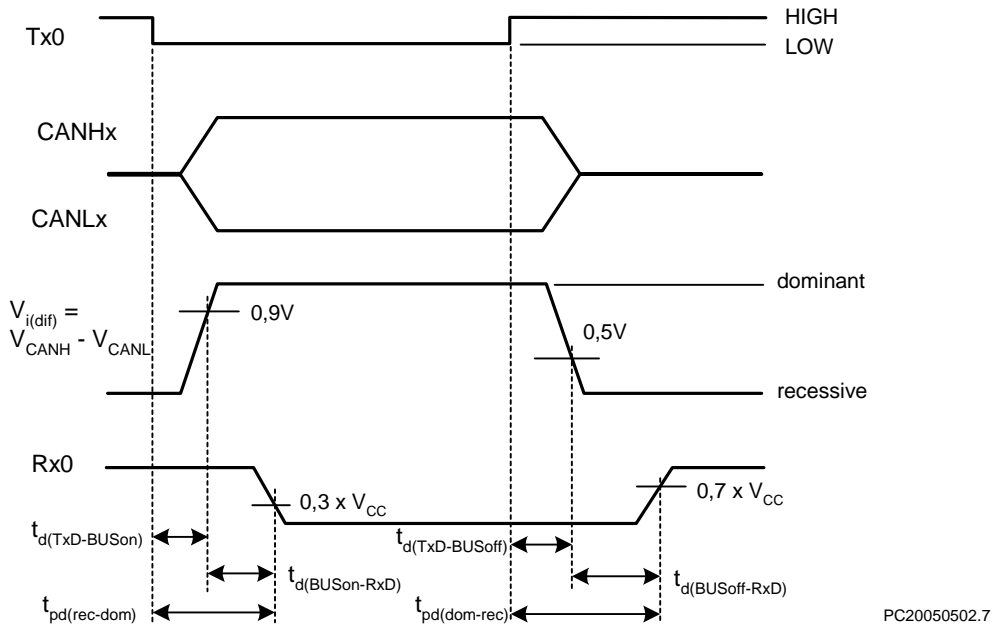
Tx0
HIGH
LOW
CANHx
CANLx
dominant
$V_{i(dif)}$ =
$V_{CANH}$ - $V_{CANL}$
0,9V
0,5V
recessive
Rx0
0,3 x $V_{CC}$
0,7 x $V_{CC}$
$t_{d(TxD\text{-}BUSon)}$
$t_{d(TxD\text{-}BUSoff)}$
$t_{d(BUSon\text{-}RxD)}$
$t_{d(BUSoff\text{-}RxD)}$
$t_{pd(rec\text{-}dom)}$
$t_{pd(dom\text{-}rec)}$
PC20050502.7